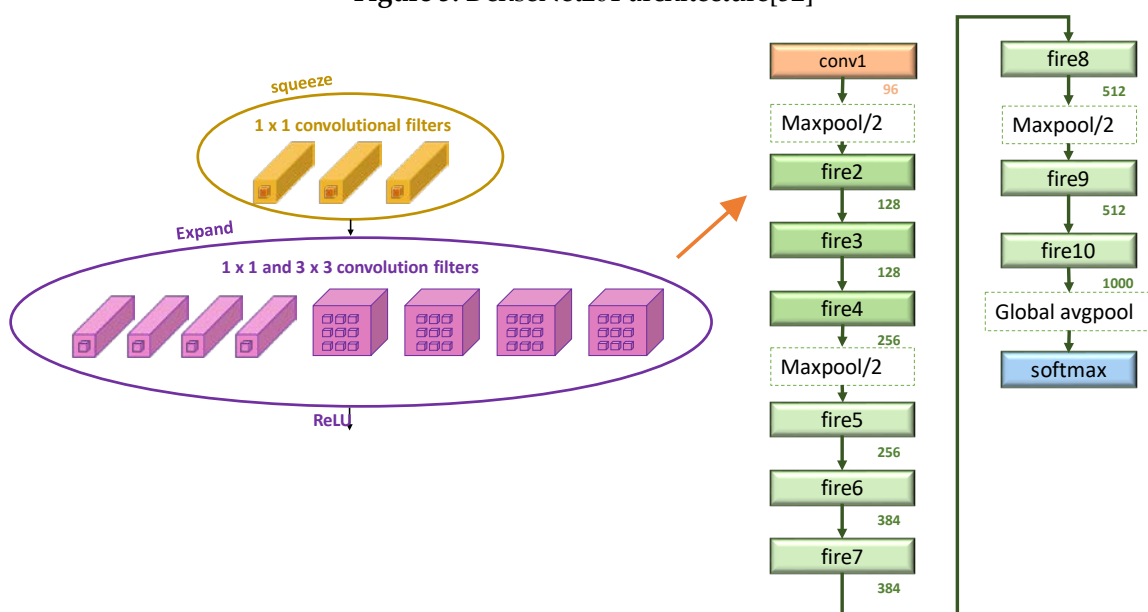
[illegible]

squeeze

1 x 1 convolutional filters

Expand

1 x 1 and 3 x 3 convolution filters

ReLU

conv1
96
Maxpool/2
fire2
128
fire3
128
fire4
256
Maxpool/2
fire5
256
fire6
384
fire7
384

fire8
512
Maxpool/2
fire9
512
fire10
1000
Global avgpool
softmax